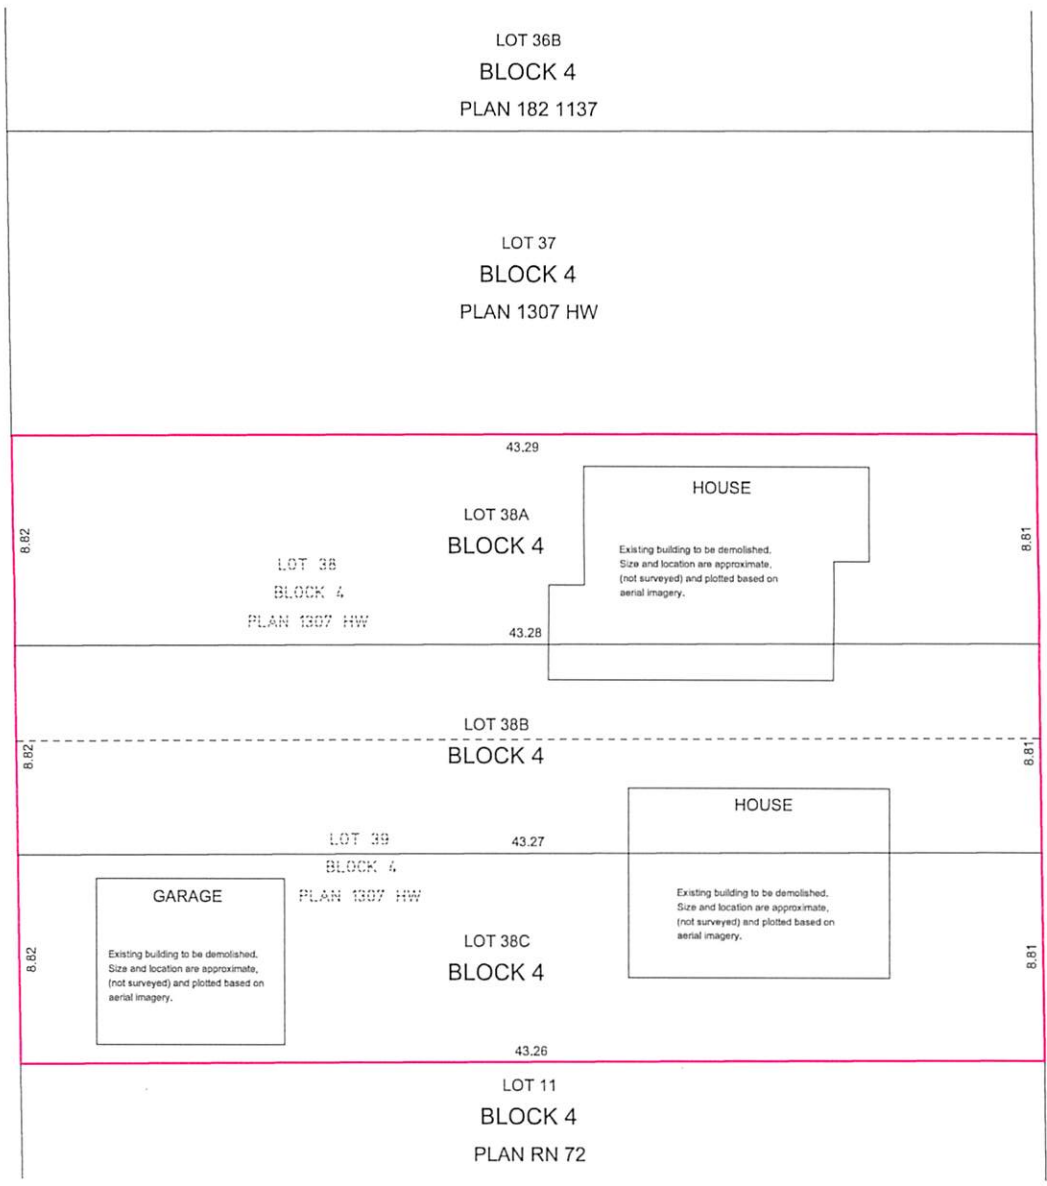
LOT 36B
BLOCK 4
PLAN 182 1137

LOT 37
BLOCK 4
PLAN 1307 HW

43.29

HOUSE

LOT 38A
BLOCK 4

8.82

8.81

Existing building to be demolished. Size and location are approximate, (not surveyed) and plotted based on aerial imagery.

LOT 38
BLOCK 4
PLAN 1307 HW

43.28

LOT 38B
BLOCK 4

8.82

8.81

HOUSE

LOT 39
BLOCK 4
PLAN 1307 HW

43.27

GARAGE

Existing building to be demolished. Size and location are approximate, (not surveyed) and plotted based on aerial imagery.

Existing building to be demolished. Size and location are approximate, (not surveyed) and plotted based on aerial imagery.

LOT 38C
BLOCK 4

8.82

8.81

43.26

LOT 11
BLOCK 4
PLAN RN 72